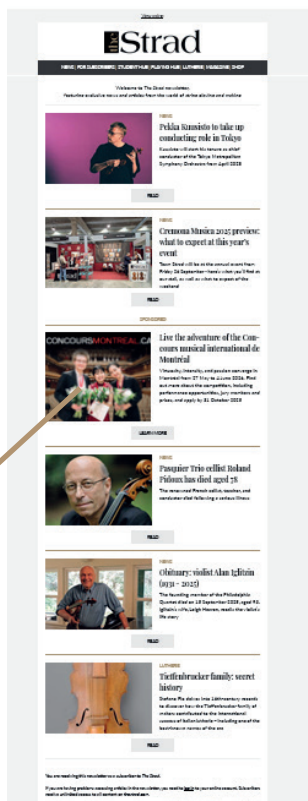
View online

The Strad

NEWS | FOR SUBSCRIBERS | STUDENT HUB | PLAYING HUB | LUTHIERS | MAGAZINE | SHOP

Welcome to The Strad newsletter,
Featuring exclusive news and articles from the world of string playing and making

NEWS

Pekka Kuusisto to take up conducting role in Tokyo

Kuusisto will start his tenure as chief conductor of the Tokyo Metropolitan Symphony Orchestra from April 2026

READ

NEWS

Cremona Musica 2025 preview: what to expect at this year's event

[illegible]

READ

SPONSORED

CONCOURS MONTREAL

Live the adventure of the Concours musical international de Montréal

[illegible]

LEARN MORE

NEWS

Pasquier Trio cellist Roland Pidoux has died aged 78

The renowned French cellist, teacher and conductor died following a serious illness

READ

NEWS

Obituary: violist Alan Iglitzin (1931 – 2025)

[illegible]

READ

LUTHIERS

Tieffenbrucker family: secret history

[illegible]

READ

You are receiving this newsletter as a subscriber to The Strad.

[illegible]